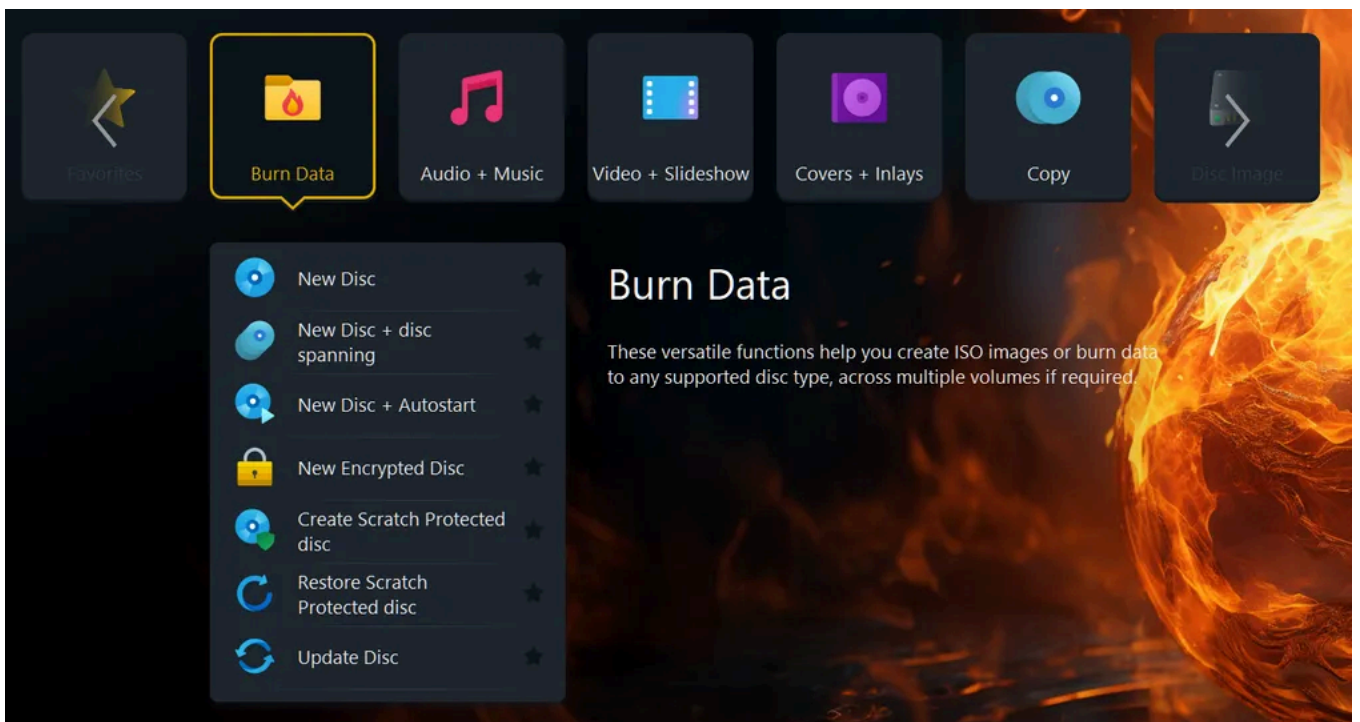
Favorites

Burn Data

Audio + Music

Video + Slideshow

Covers + Inlays

Copy

Disc Image

New Disc

New Disc + disc spanning

New Disc + Autostart

New Encrypted Disc

Create Scratch Protected disc

Restore Scratch Protected disc

Update Disc

Burn Data

These versatile functions help you create ISO images or burn data to any supported disc type, across multiple volumes if required.